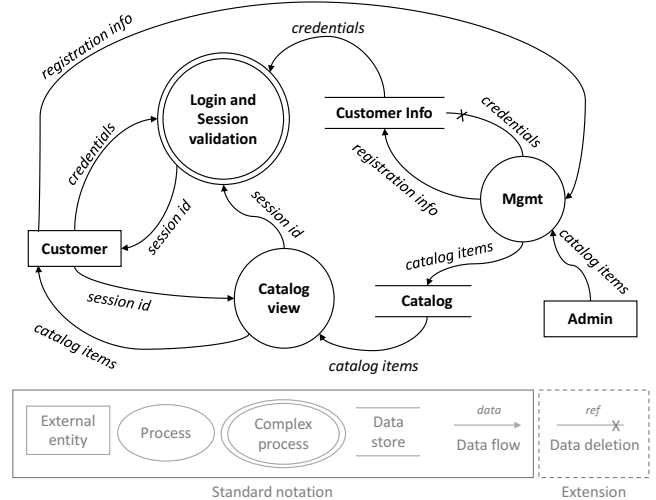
registration info

credentials

Login and Session validation

Customer Info

credentials

credentials

registration info

Mgmt

session id

session id

Customer

catalog items

catalog items

session id

Catalog view

Catalog

Admin

catalog items

catalog items

External entity

Process

Complex process

Data store

data

Data flow

ref

Data deletion

Standard notation

Extension